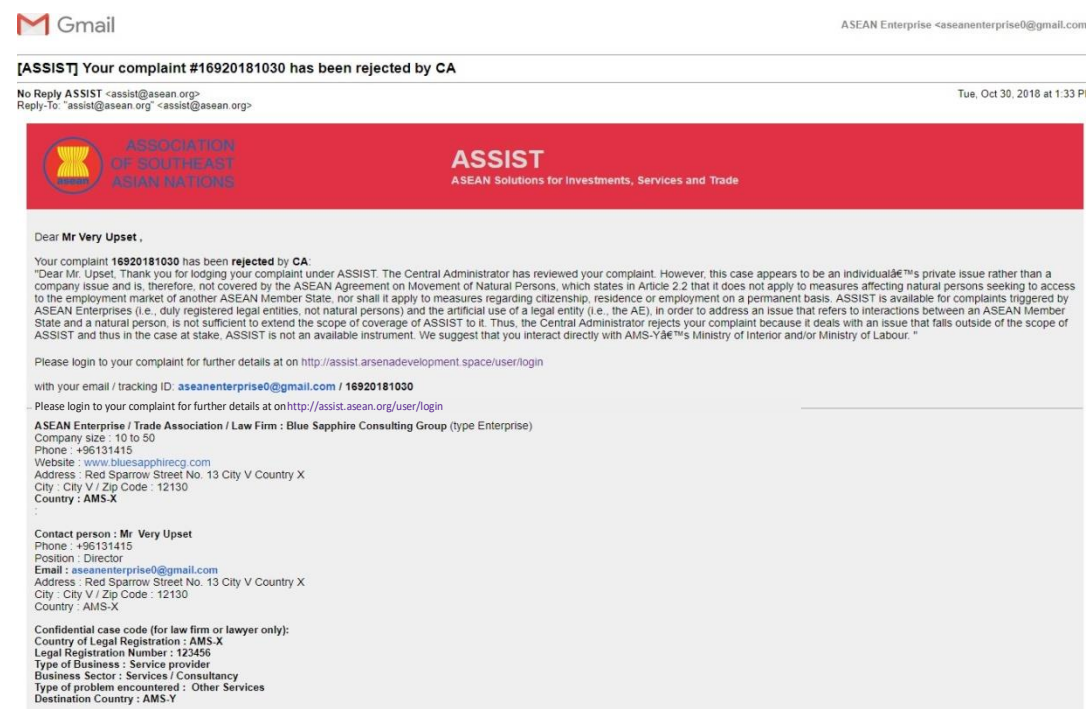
Gmail

ASEAN Enterprise <aseanenterprise0@gmail.com

[ASSIST] Your complaint #16920181030 has been rejected by CA

No Reply ASSIST <assist@asean.org>
Reply-To: "assist@asean.org" <assist@asean.org>

Tue, Oct 30, 2018 at 1:33 P

ASEAN

ASSOCIATION OF SOUTHEAST ASIAN NATIONS

ASSIST
ASEAN Solutions for Investments, Services and Trade

Dear Mr Very Upset ,

Your complaint 16920181030 has been rejected by CA:
"Dear Mr. Upset, Thank you for lodging your complaint under ASSIST. The Central Administrator has reviewed your complaint. However, this case appears to be an individualâ€™s private issue rather than a company issue and is, therefore, not covered by the ASEAN Agreement on Movement of Natural Persons, which states in Article 2.2 that it does not apply to measures affecting natural persons seeking to access to the employment market of another ASEAN Member State, nor shall it apply to measures regarding citizenship, residence or employment on a permanent basis. ASSIST is available for complaints triggered by ASEAN Enterprises (i.e., duly registered legal entities, not natural persons) and the artificial use of a legal entity (i.e., the AE), in order to address an issue that refers to interactions between an ASEAN Member State and a natural person, is not sufficient to extend the scope of coverage of ASSIST to it. Thus, the Central Administrator rejects your complaint because it deals with an issue that falls outside of the scope of ASSIST and thus in the case at stake, ASSIST is not an available instrument. We suggest that you interact directly with AMS-Yâ€™s Ministry of Interior and/or Ministry of Labour. "

Please login to your complaint for further details at on http://assist.arsenadevelopment.space/user/login

with your email / tracking ID: aseanenterprise0@gmail.com / 16920181030

Please login to your complaint for further details at on http://assist.asean.org/user/login

ASEAN Enterprise / Trade Association / Law Firm : Blue Sapphire Consulting Group (type Enterprise)
Company size : 10 to 50
Phone : +96131415
Website : www.bluesapphirecg.com
Address : Red Sparrow Street No. 13 City V Country X
City : City V / Zip Code : 12130
Country : AMS-X
:

Contact person : Mr Very Upset
Phone : +96131415
Position : Director
Email : aseanenterprise0@gmail.com
Address : Red Sparrow Street No. 13 City V Country X
City : City V / Zip Code : 12130
Country : AMS-X

Confidential case code (for law firm or lawyer only):
Country of Legal Registration : AMS-X
Legal Registration Number : 123456
Type of Business : Service provider
Business Sector : Services / Consultancy
Type of problem encountered : Other Services
Destination Country : AMS-Y